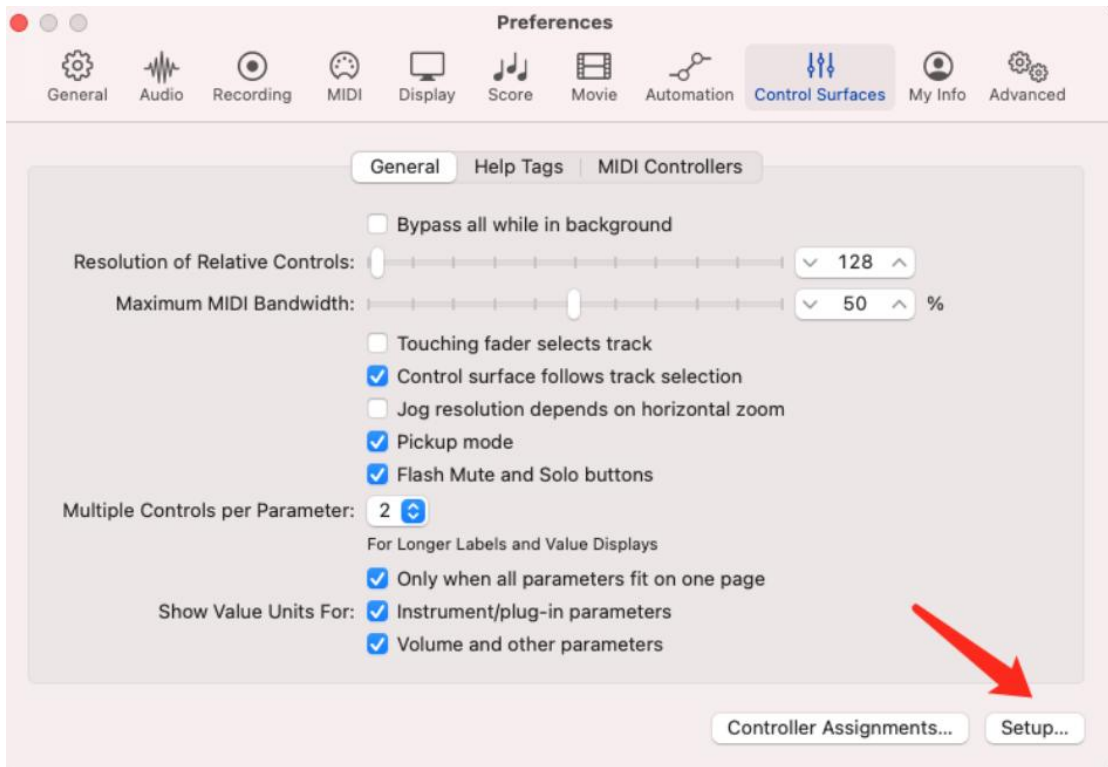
Preferences

General Audio Recording MIDI Display Score Movie Automation Control Surfaces My Info Advanced

General Help Tags MIDI Controllers

Bypass all while in background

Resolution of Relative Controls: 128

Maximum MIDI Bandwidth: 50 %

Touching fader selects track

Control surface follows track selection

Jog resolution depends on horizontal zoom

Pickup mode

Flash Mute and Solo buttons

Multiple Controls per Parameter: 2

For Longer Labels and Value Displays

Only when all parameters fit on one page

Show Value Units For: Instrument/plug-in parameters

Volume and other parameters

Controller Assignments... Setup...